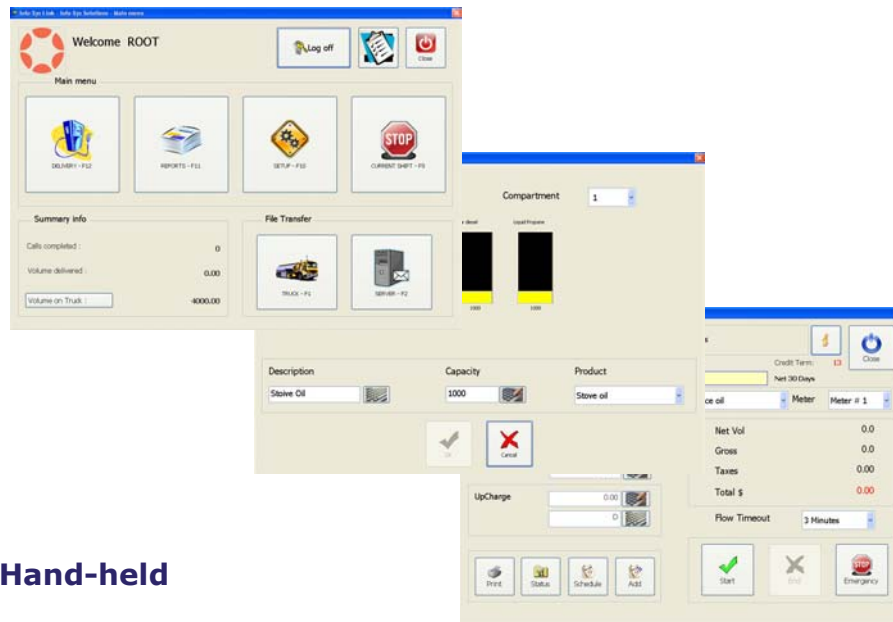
Sofo Sys Link - Sofo Sys Solutions - Main menu

Welcome ROOT

Log off

Close

Main menu

DELIVERY - F12

REPORTS - F11

SETUP - F10

CURRENT SHIFT - F9

Summary info

Calls completed : 0

Volume delivered : 0.00

Volume on Truck : 4000.00

File Transfer

TRUCK - F1

SERVER - F2

Compartment 1

diesel

Liquid Propane

1000

1000

Description

Stoive Oil

Capacity

1000

Product

Stove oil

Ok

Cancel

Close

Credit Term: 13

Net 30 Days

ce oil

Meter

Meter # 1

Net Vol 0.0

Gross 0.0

Taxes 0.00

Total $ 0.00

Flow Timeout

3 Minutes

UpCharge

0.00

0

Print

Status

Schedule

Add

Start

End

Emergency

Hand-held